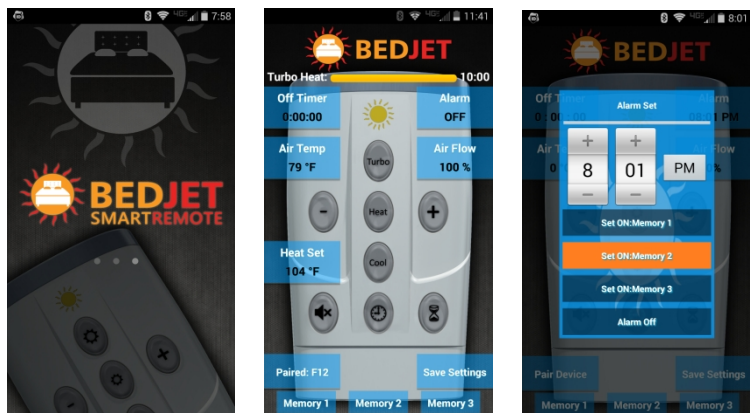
7:58

BEDJET
SMARTREMOTE

11:41

BEDJET

Turbo Heat: 10:00

Off Timer
0:00:00

Alarm
OFF

Air Temp
79 °F

Air Flow
100 %

Turbo

-

Heat

+

Heat Set
104 °F

Cool

Paired: F12

Save Settings

Memory 1

Memory 2

Memory 3

7:58

BEDJET

Off Timer

Alarm Set

Alarm

Air Te

+

+

8

01

PM

−

−

Set ON:Memory 1

Set ON:Memory 2

Set ON:Memory 3

Alarm Off

Pair Device

Save Settings

Memory 1

Memory 2

Memory 3